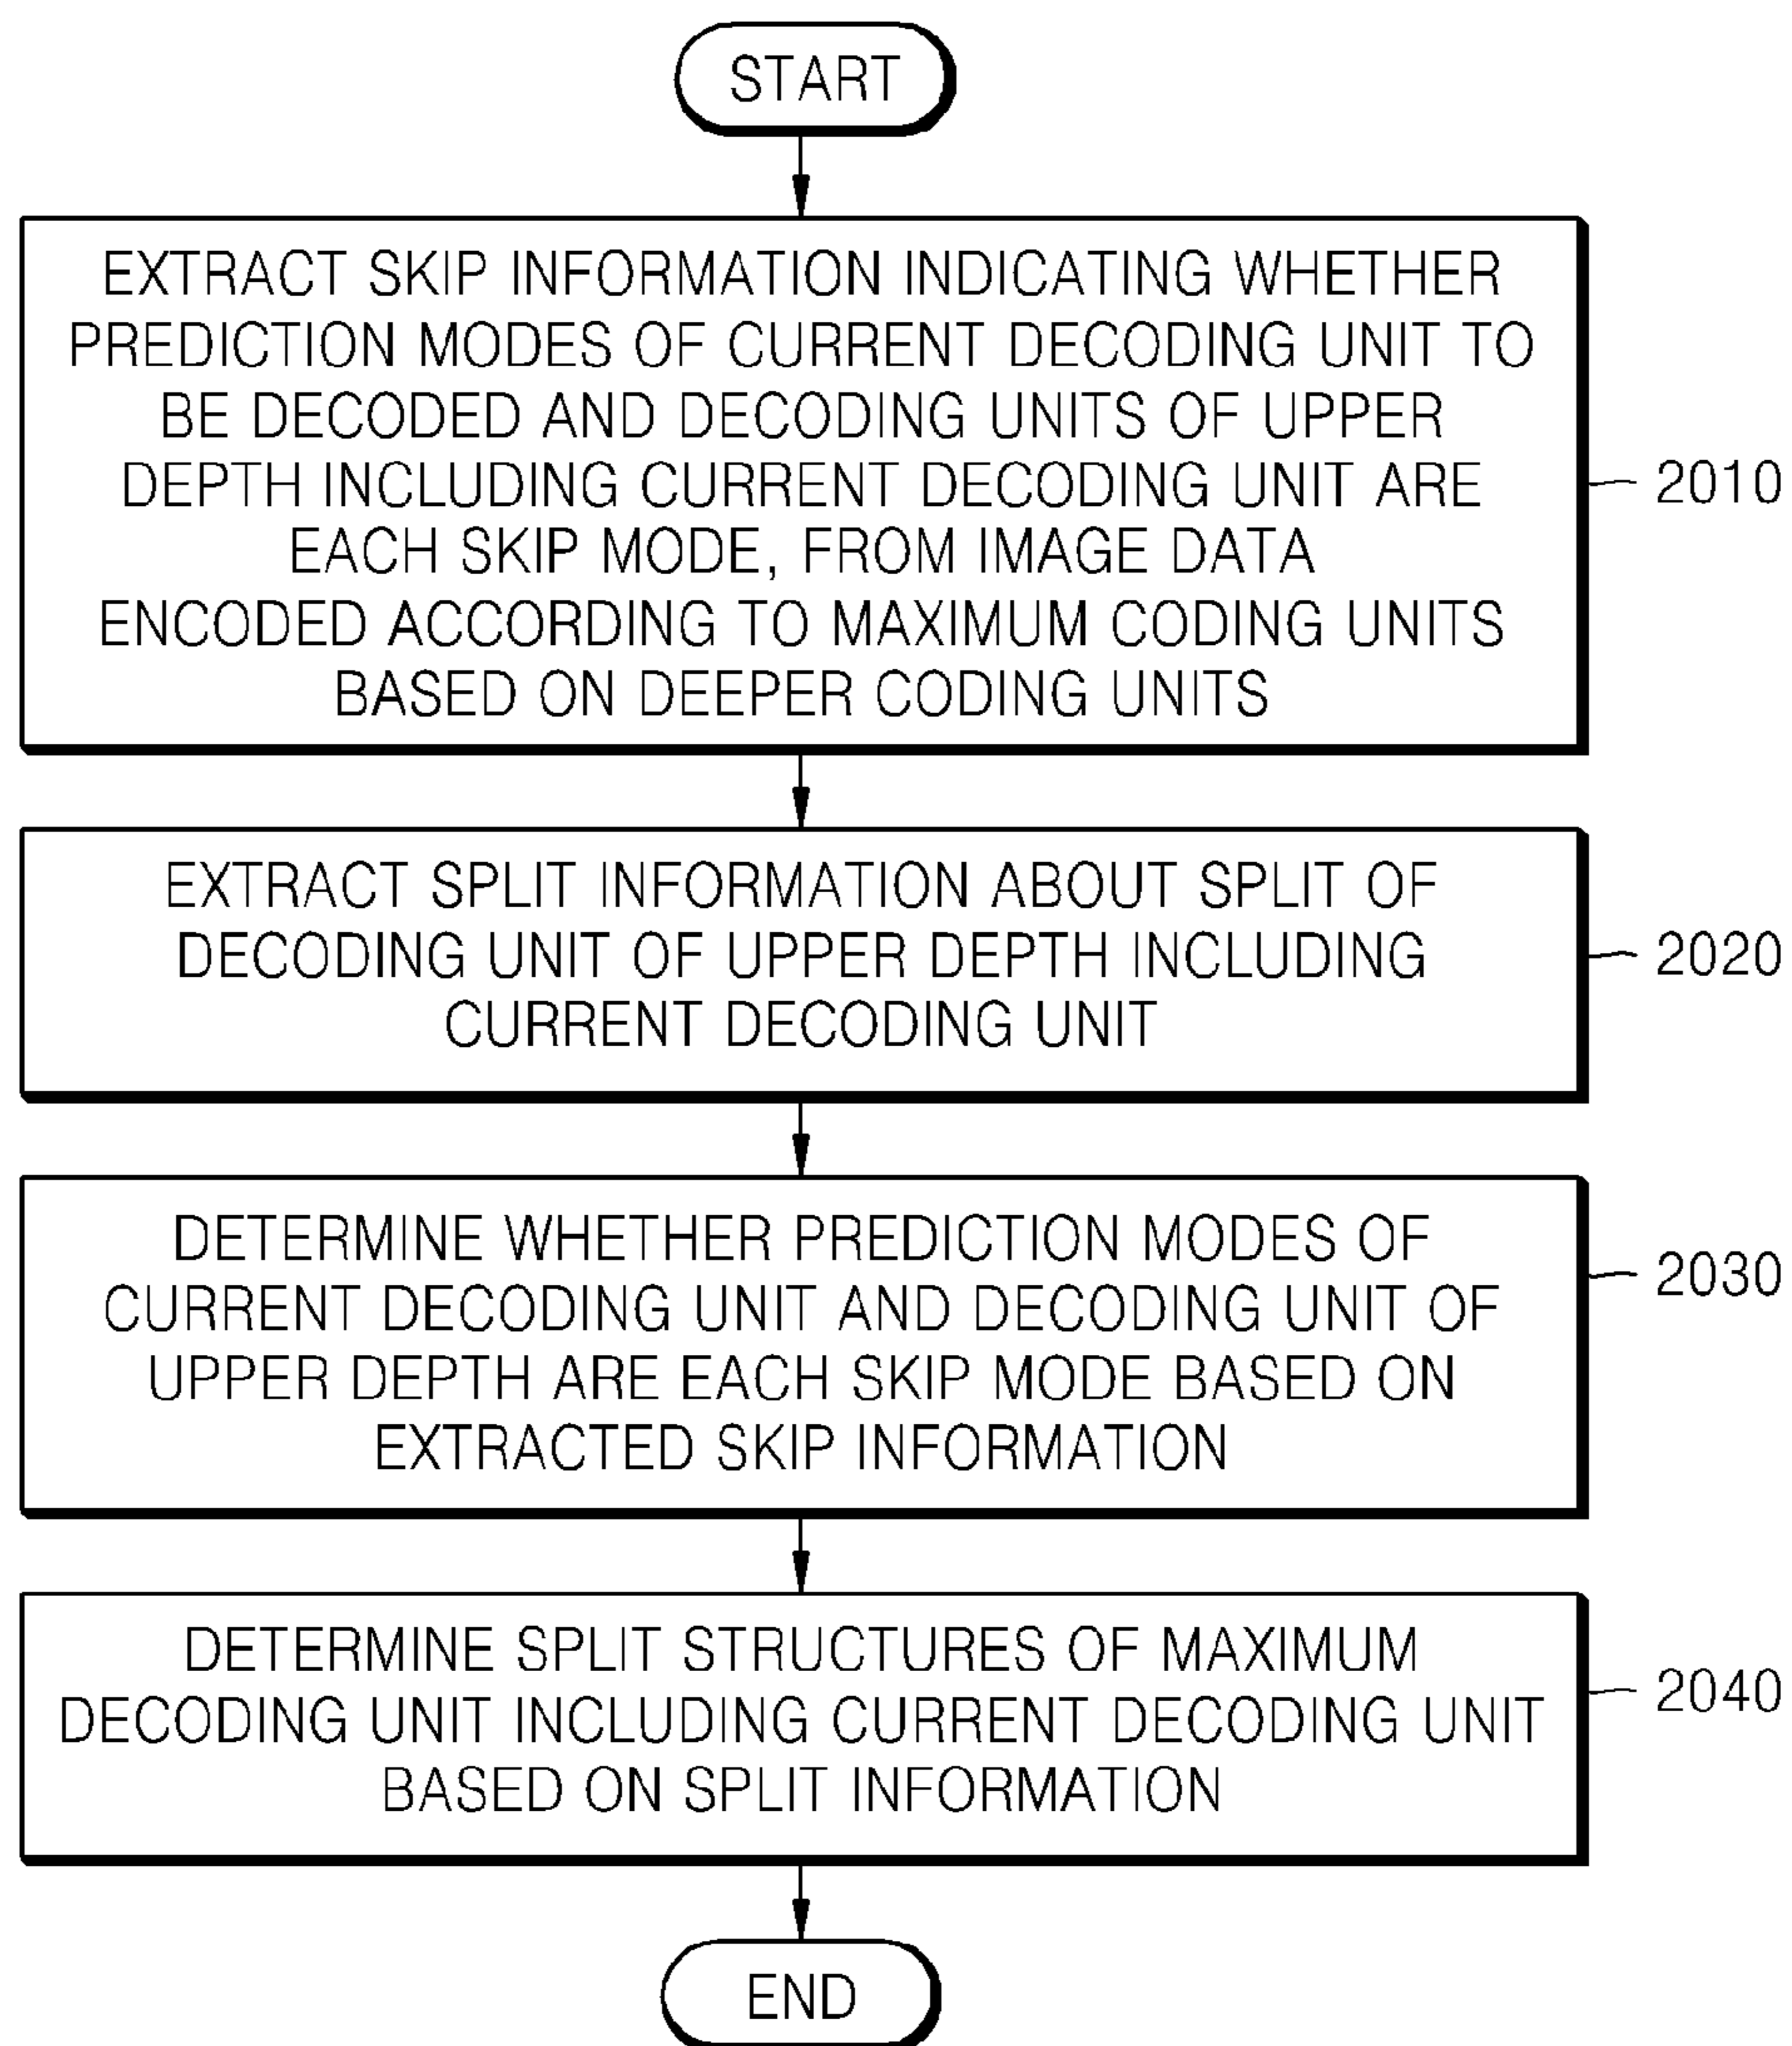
START

EXTRACT SKIP INFORMATION INDICATING WHETHER PREDICTION MODES OF CURRENT DECODING UNIT TO BE DECODED AND DECODING UNITS OF UPPER DEPTH INCLUDING CURRENT DECODING UNIT ARE EACH SKIP MODE, FROM IMAGE DATA ENCODED ACCORDING TO MAXIMUM CODING UNITS BASED ON DEEPER CODING UNITS

2010

EXTRACT SPLIT INFORMATION ABOUT SPLIT OF DECODING UNIT OF UPPER DEPTH INCLUDING CURRENT DECODING UNIT

2020

DETERMINE WHETHER PREDICTION MODES OF CURRENT DECODING UNIT AND DECODING UNIT OF UPPER DEPTH ARE EACH SKIP MODE BASED ON EXTRACTED SKIP INFORMATION

2030

DETERMINE SPLIT STRUCTURES OF MAXIMUM DECODING UNIT INCLUDING CURRENT DECODING UNIT BASED ON SPLIT INFORMATION

2040

END